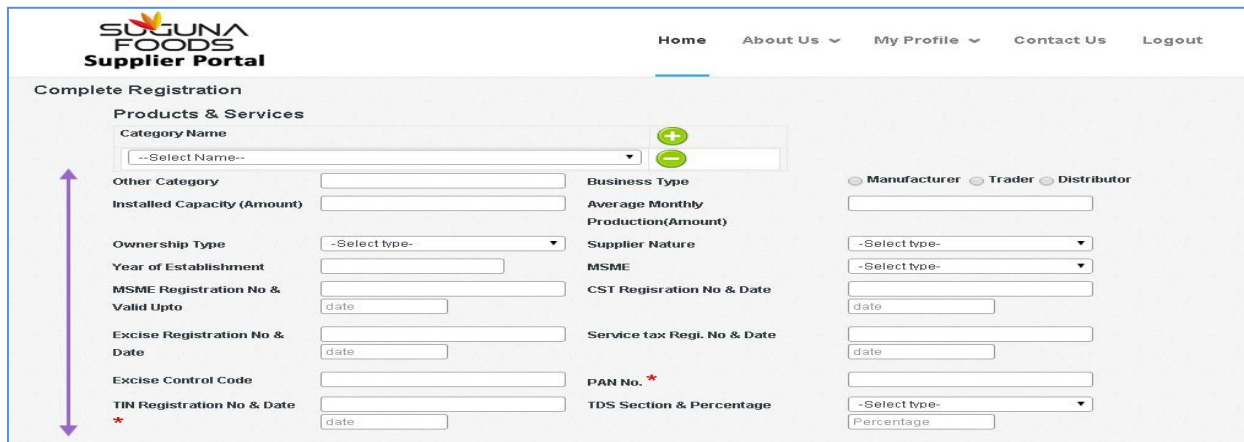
SUGUNA FOODS
Supplier Portal

Home About Us My Profile Contact Us Logout

Complete Registration

Products & Services

Category Name

--Select Name--

Other Category

Business Type

Manufacturer Trader Distributor

Installed Capacity (Amount)

Average Monthly Production(Amount)

Ownership Type

-Select type-

Supplier Nature

-Select type-

Year of Establishment

MSME

-Select type-

MSME Registration No & Valid Upto

date

CST Regisration No & Date

date

Excise Registration No & Date

date

Service tax Regi. No & Date

date

Excise Control Code

PAN No. *

TIN Registration No & Date *

date

TDS Section & Percentage

-Select type-

Percentage